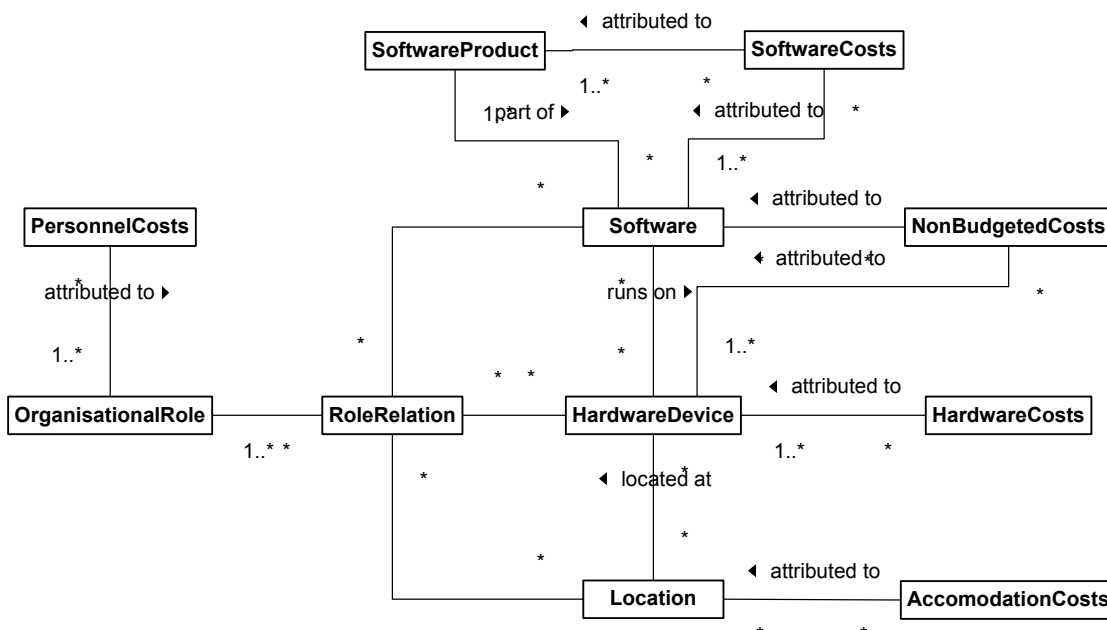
◄ attributed to

SoftwareProduct

SoftwareCosts

1..*

*

1part of ►

* ◄ attributed to

*

*

1..*

*

◄ attributed to

PersonnelCosts

Software

NonBudgetedCosts

◄ attributed to *

*

attributed to ►

runs on ►

*

1..*

*

1..*

*

* *

◄ attributed to

OrganisationalRole

RoleRelation

HardwareDevice

HardwareCosts

1..* *

1..*

*

*

◄ located at

*

*

◄ attributed to

Location

AccomodationCosts

* *